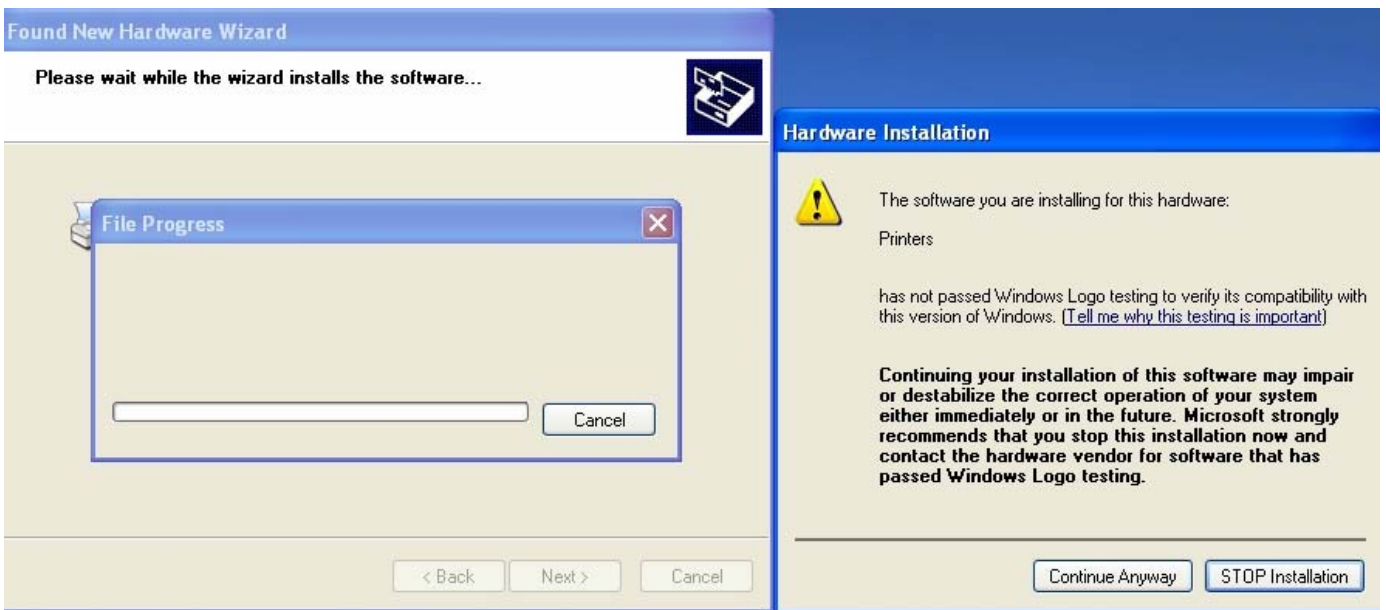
Found New Hardware Wizard

Please wait while the wizard installs the software...

File Progress

Cancel

< Back

Next >

Cancel

Hardware Installation

The software you are installing for this hardware:

Printers

has not passed Windows Logo testing to verify its compatibility with this version of Windows. (Tell me why this testing is important)

Continuing your installation of this software may impair or destabilize the correct operation of your system either immediately or in the future. Microsoft strongly recommends that you stop this installation now and contact the hardware vendor for software that has passed Windows Logo testing.

Continue Anyway

STOP Installation